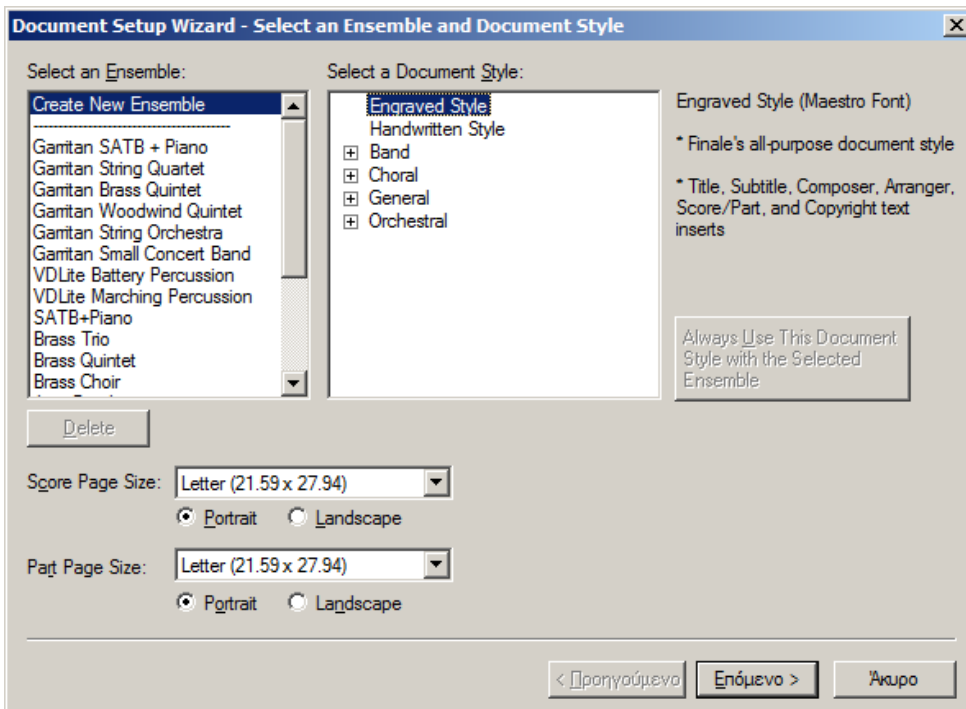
Document Setup Wizard - Select an Ensemble and Document Style

Select an Ensemble:

Create New Ensemble
----------------------------------------
Garritan SATB + Piano
Garritan String Quartet
Garritan Brass Quintet
Garritan Woodwind Quintet
Garritan String Orchestra
Garritan Small Concert Band
VDLite Battery Percussion
VDLite Marching Percussion
SATB+Piano
Brass Trio
Brass Quintet
Brass Choir
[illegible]

Select a Document Style:

Engraved Style
Handwritten Style
Band
Choral
General
Orchestral

Engraved Style (Maestro Font)

* Finale's all-purpose document style

* Title, Subtitle, Composer, Arranger, Score/Part, and Copyright text inserts

Always Use This Document Style with the Selected Ensemble

Delete

Score Page Size: Letter (21.59 x 27.94)
Portrait Landscape

Part Page Size: Letter (21.59 x 27.94)
Portrait Landscape

< Προηγούμενο Επόμενο > Άκυρο